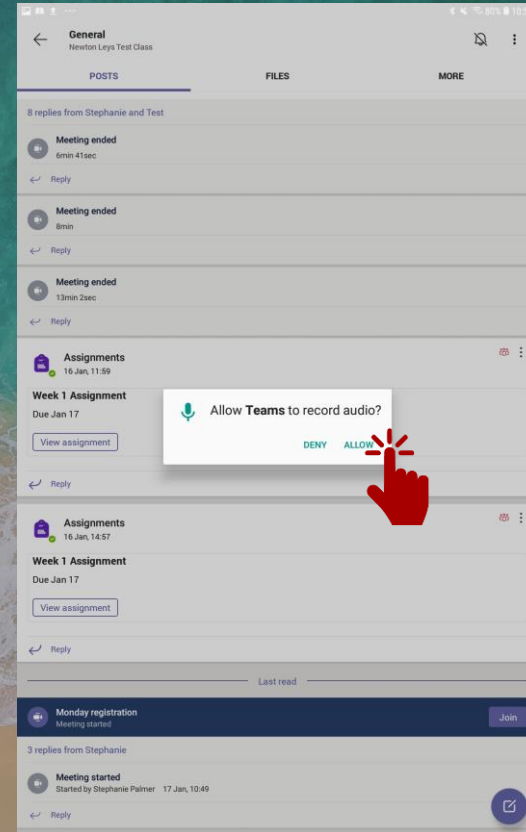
General
Newton Leys Test Class

POSTS FILES MORE

8 replies from Stephanie and Test

Meeting ended
6min 41sec

Reply

Meeting ended
8min

Reply

Meeting ended
13min 2sec

Reply

Assignments
16 Jan, 11:59

Week 1 Assignment
Due Jan 17

View assignment

Reply

Allow **Teams** to record audio?

DENY ALLOW

Assignments
16 Jan, 14:57

Week 1 Assignment
Due Jan 17

View assignment

Reply

Last read

Monday registration
Meeting started

Join

3 replies from Stephanie

Meeting started
Started by Stephanie Palmer 17 Jan, 10:49

Reply